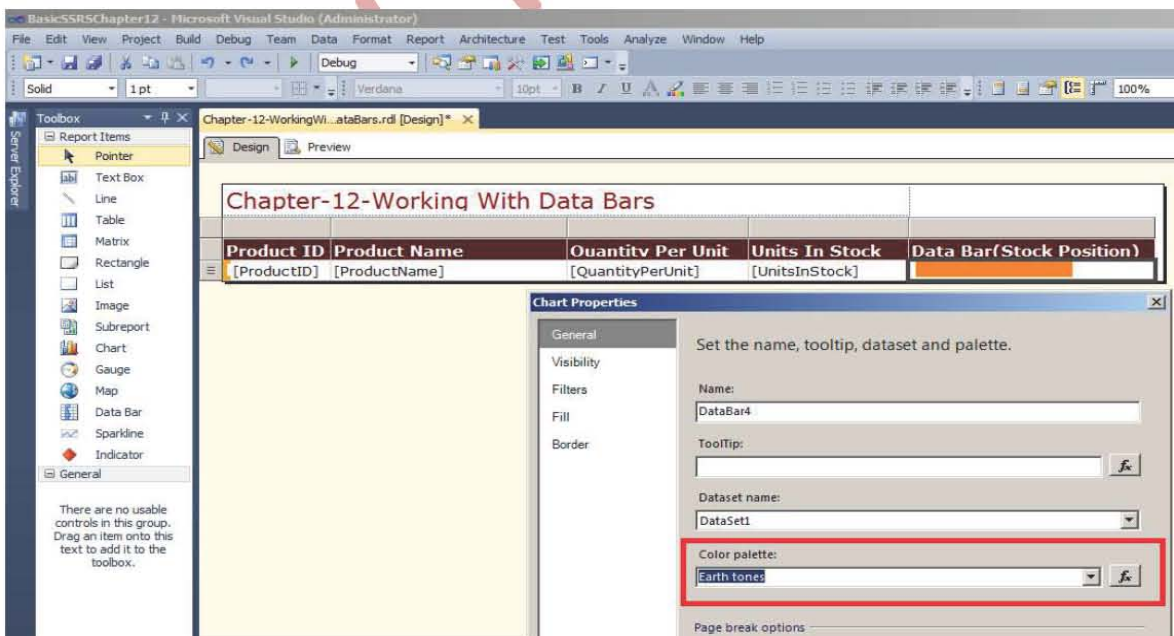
BasicSSRSChapter12 - Microsoft Visual Studio (Administrator)

File Edit View Project Build Debug Team Data Format Report Architecture Test Tools Analyze Window Help

Debug

Solid 1 pt Verdana 10pt B I U 100%

Server Explorer

Toolbox

Report Items
Pointer
Text Box
Line
Table
Matrix
Rectangle
List
Image
Subreport
Chart
Gauge
Map
Data Bar
Sparkline
Indicator
General

There are no usable controls in this group. Drag an item onto this text to add it to the toolbox.

Chapter-12-WorkingWi...ataBars.rdl [Design]*

Design Preview

Chapter-12-Working With Data Bars

| Product ID | Product Name | Quantity Per Unit | Units In Stock | Data Bar(Stock Position) |
|---|---|---|---|---|
| [ProductID] | [ProductName] | [QuantityPerUnit] | [UnitsInStock] | |

Chart Properties

General
Visibility
Filters
Fill
Border

Set the name, tooltip, dataset and palette.

Name:
DataBar4

ToolTip:

Dataset name:
DataSet1

Color palette:
Earth tones

Page break options